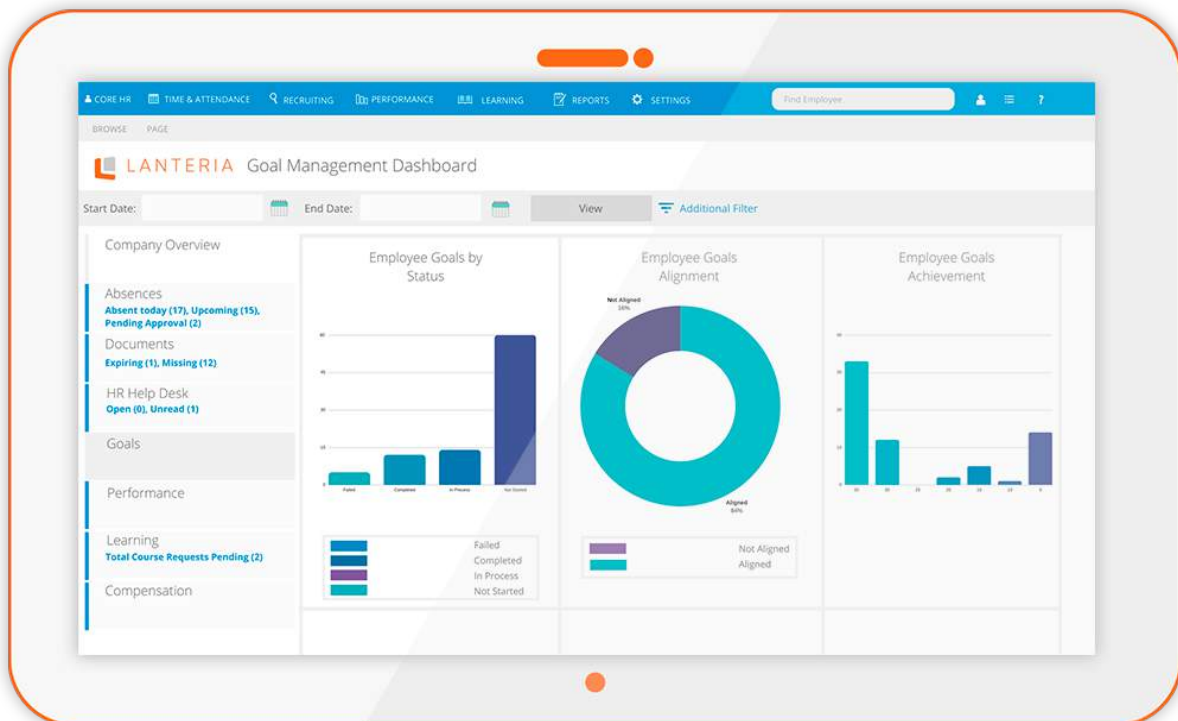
CORE HR TIME & ATTENDANCE RECRUITING PERFORMANCE LEARNING REPORTS SETTINGS Find Employee ?

BROWSE PAGE

LANTERIA Goal Management Dashboard

Start Date: End Date: View Additional Filter

Company Overview

Absences
Absent today (17), Upcoming (15), Pending Approval (2)

Documents
Expiring (1), Missing (12)

HR Help Desk
Open (0), Unread (1)

Goals

Performance

Learning
Total Course Requests Pending (2)

Compensation

Employee Goals by Status

Failed Completed In Process Not Started

Failed
Completed
In Process
Not Started

Employee Goals Alignment

Not Aligned
16%

Aligned
84%

Not Aligned
Aligned

Employee Goals Achievement